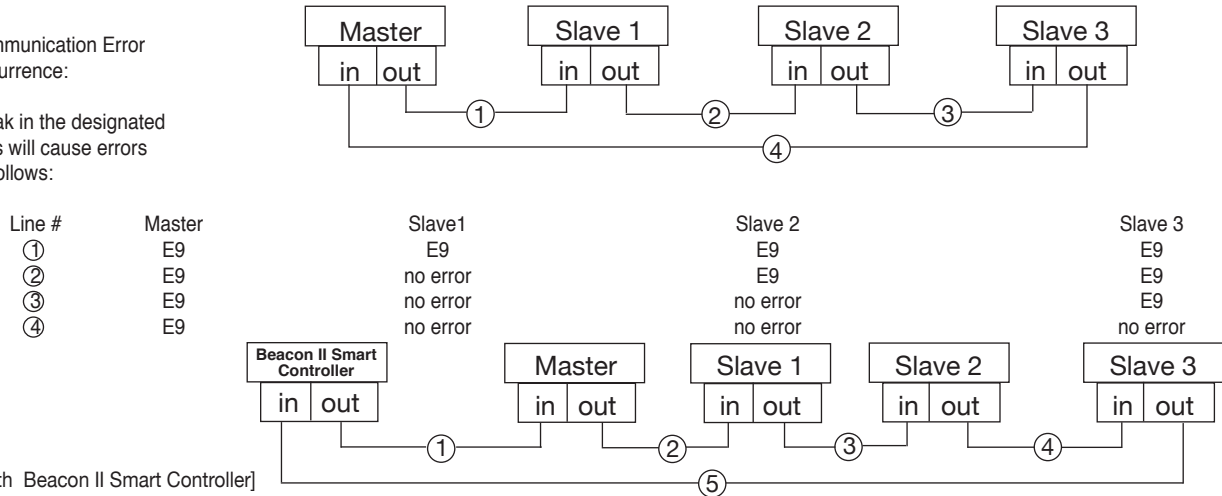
mmunication Error
urrence:

ak in the designated
s will cause errors
ollows:

Master
in out
Slave 1
in out
Slave 2
in out
Slave 3
in out
①
②
③
④

| Line # | Master | Slave1 | Slave 2 | Slave 3 |
|---|---|---|---|---|
| ① | E9 | E9 | E9 | E9 |
| ② | E9 | no error | E9 | E9 |
| ③ | E9 | no error | no error | E9 |
| ④ | E9 | no error | no error | no error |

Beacon II Smart Controller
in out
Master
in out
Slave 1
in out
Slave 2
in out
Slave 3
in out
①
②
③
④
⑤

th Beacon II Smart Controller]